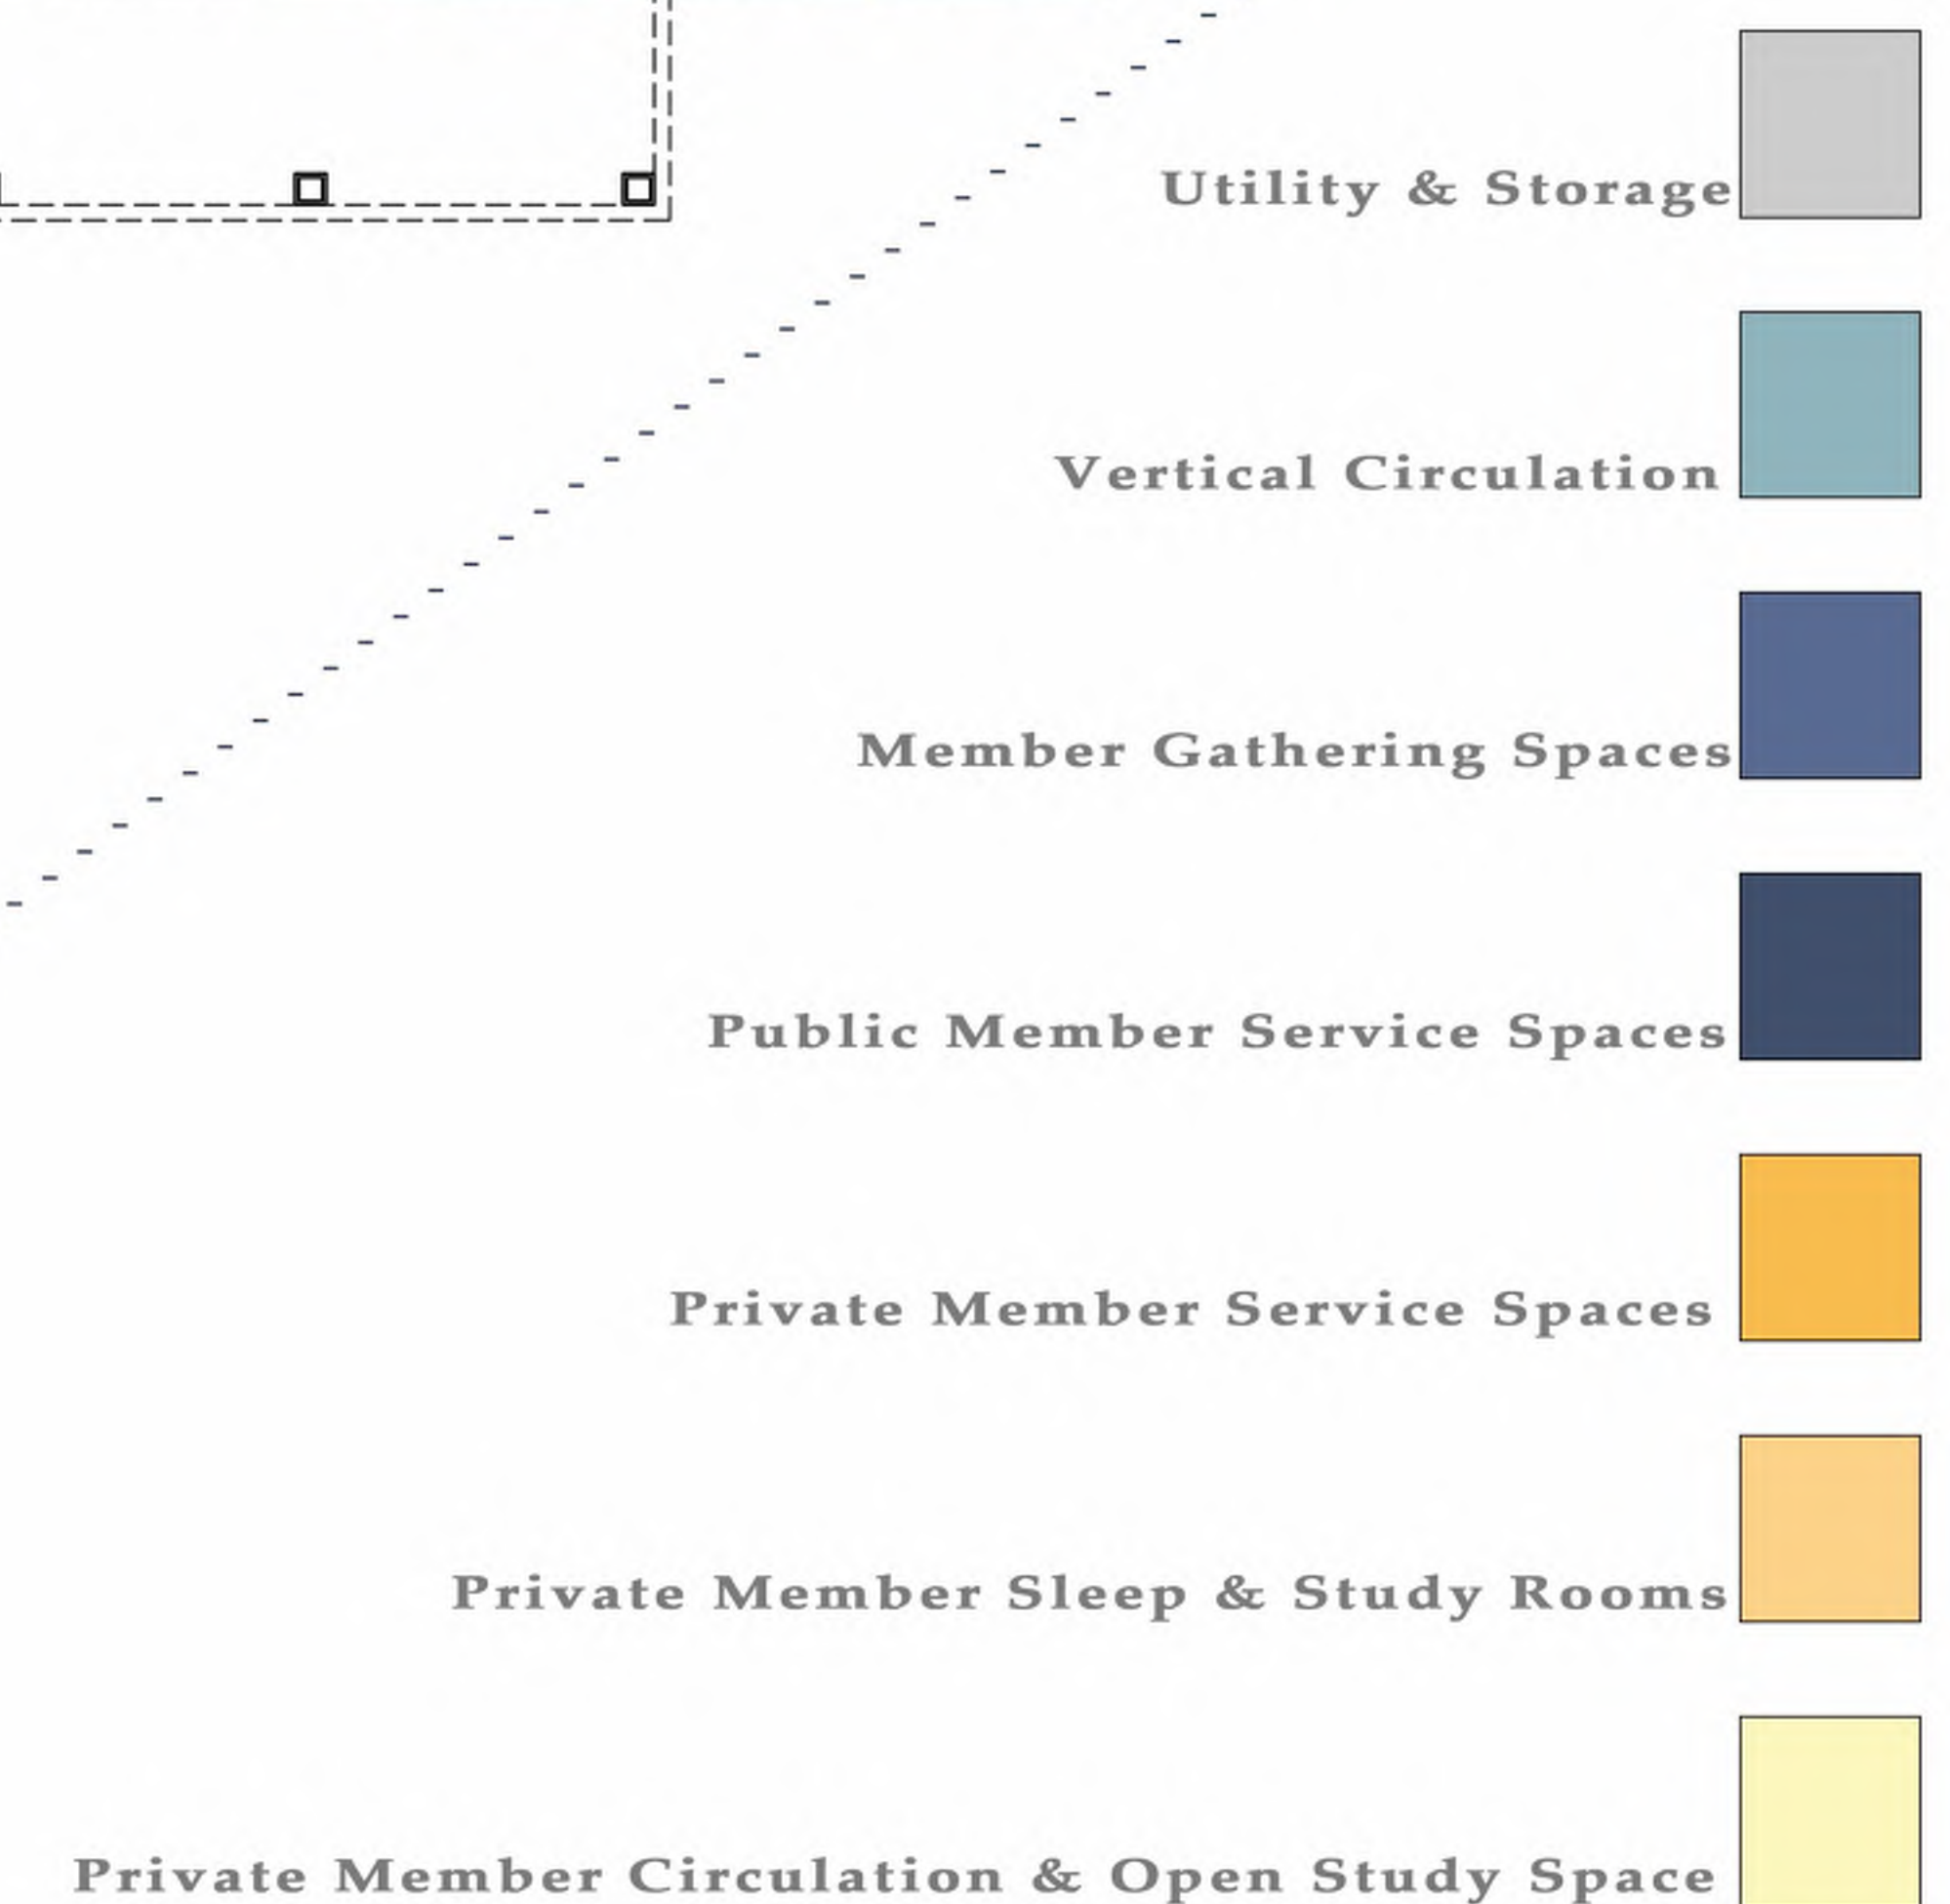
Utility & Storage

Vertical Circulation

Member Gathering Spaces

Public Member Service Spaces

Private Member Service Spaces

Private Member Sleep & Study Rooms

Private Member Circulation & Open Study Space